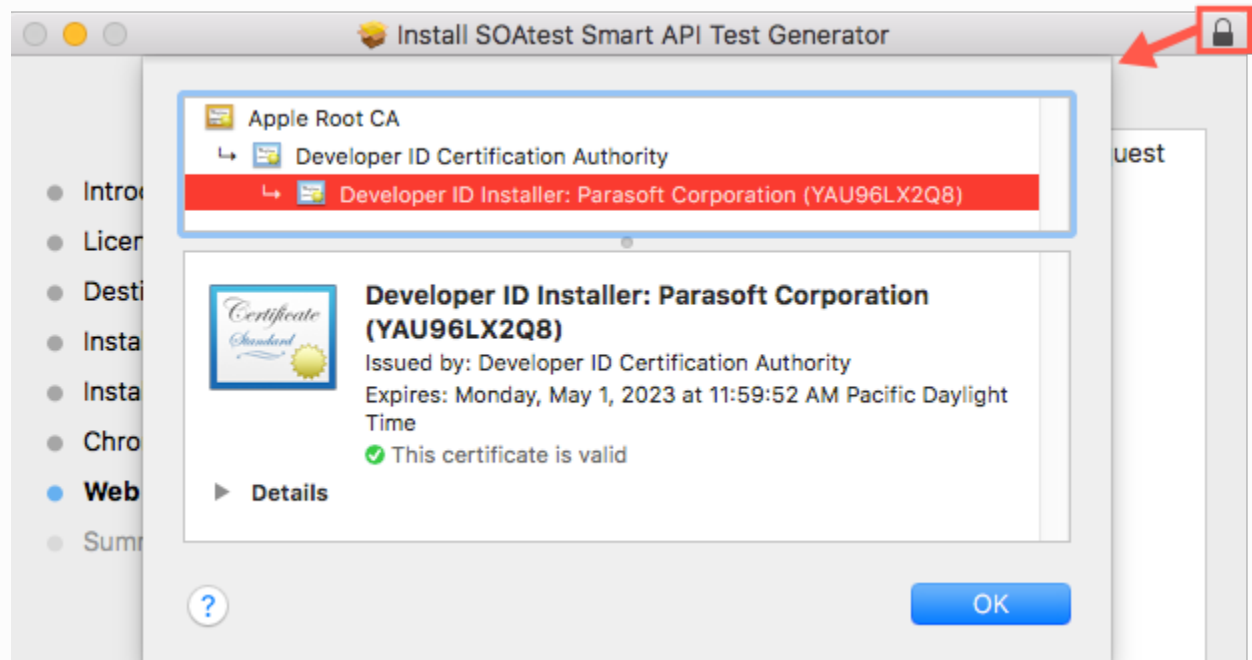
Install SOAtest Smart API Test Generator

Apple Root CA
↳ Developer ID Certification Authority
↳ Developer ID Installer: Parasoft Corporation (YAU96LX2Q8)

uest

Introc
Licer
Desti
Insta
Insta
Chro
Web
Sumr

Certificate
Standard

Developer ID Installer: Parasoft Corporation (YAU96LX2Q8)
Issued by: Developer ID Certification Authority
Expires: Monday, May 1, 2023 at 11:59:52 AM Pacific Daylight Time
This certificate is valid

Details

?

OK